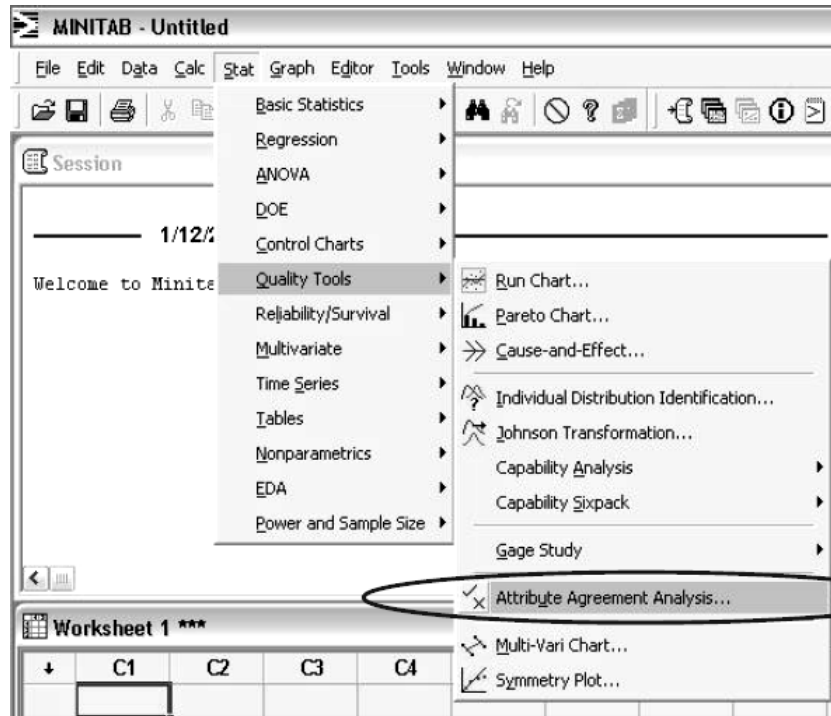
MINITAB - Untitled

File Edit Data Calc Stat Graph Editor Tools Window Help

Session

1/12/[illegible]

Welcome to Minita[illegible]

Basic Statistics
Regression
ANOVA
DOE
Control Charts
Quality Tools
Reliability/Survival
Multivariate
Time Series
Tables
Nonparametrics
EDA
Power and Sample Size

Run Chart...
Pareto Chart...
Cause-and-Effect...
Individual Distribution Identification...
Johnson Transformation...
Capability Analysis
Capability Sixpack
Gage Study
Attribute Agreement Analysis...
Multi-Vari Chart...
Symmetry Plot...

Worksheet 1 ***

| ↓ | C1 | C2 | C3 | C4 |
|---|---|---|---|---|
| | | | | |